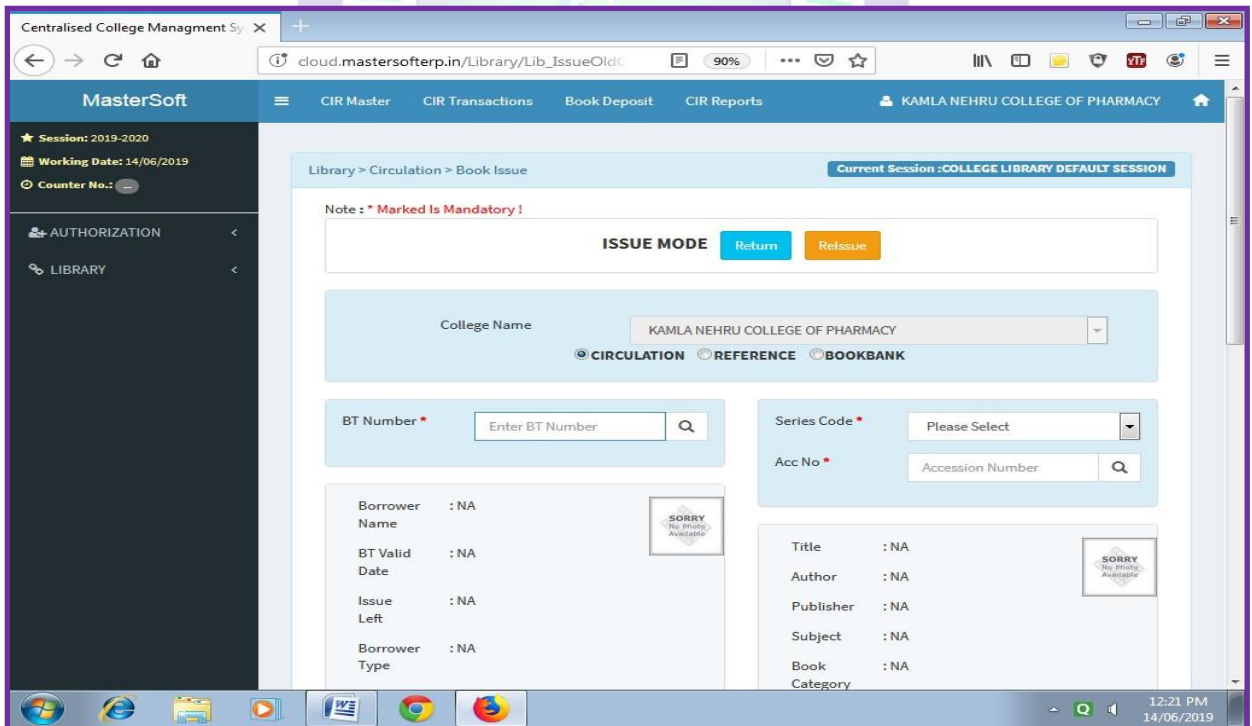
Centralised College Managment Sy ×
+
cloud.mastersofterp.in/Library/Lib_IssueOld(
90%
MasterSoft
CIR Master
CIR Transactions
Book Deposit
CIR Reports
KAMLA NEHRU COLLEGE OF PHARMACY
Session: 2019-2020
Working Date: 14/06/2019
Counter No.:
AUTHORIZATION
LIBRARY
Library > Circulation > Book Issue
Current Session :COLLEGE LIBRARY DEFAULT SESSION
Note : * Marked Is Mandatory !
ISSUE MODE
Return
ReIssue
College Name
KAMLA NEHRU COLLEGE OF PHARMACY
CIRCULATION REFERENCE BOOKBANK
BT Number *
Enter BT Number
Series Code *
Please Select
Acc No *
Accession Number
Borrower Name : NA
SORRY No Photo Available
BT Valid Date : NA
Issue Left : NA
Borrower Type : NA
Title : NA
Author : NA
Publisher : NA
Subject : NA
Book Category : NA
SORRY No Photo Available
12:21 PM
14/06/2019